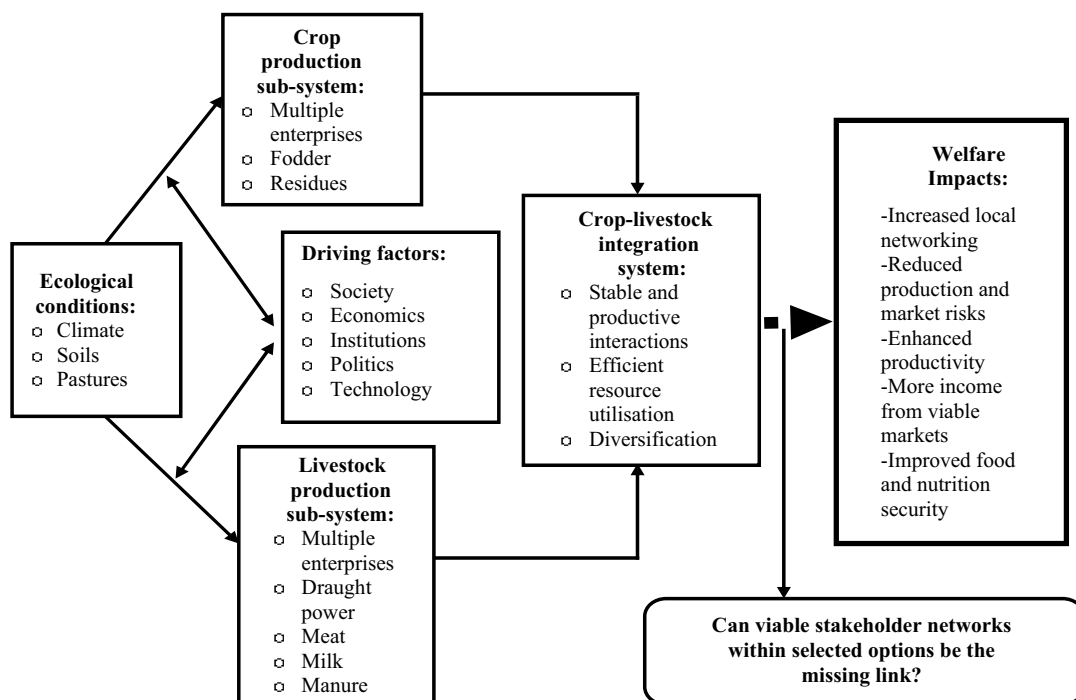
Crop production sub-system:
- Multiple enterprises
- Fodder
- Residues

Ecological conditions:
- Climate
- Soils
- Pastures

Driving factors:
- Society
- Economics
- Institutions
- Politics
- Technology

Livestock production sub-system:
- Multiple enterprises
- Draught power
- Meat
- Milk
- Manure

Crop-livestock integration system:
- Stable and productive interactions
- Efficient resource utilisation
- Diversification

Welfare Impacts:
-Increased local networking
-Reduced production and market risks
-Enhanced productivity
-More income from viable markets
-Improved food and nutrition security

Can viable stakeholder networks within selected options be the missing link?